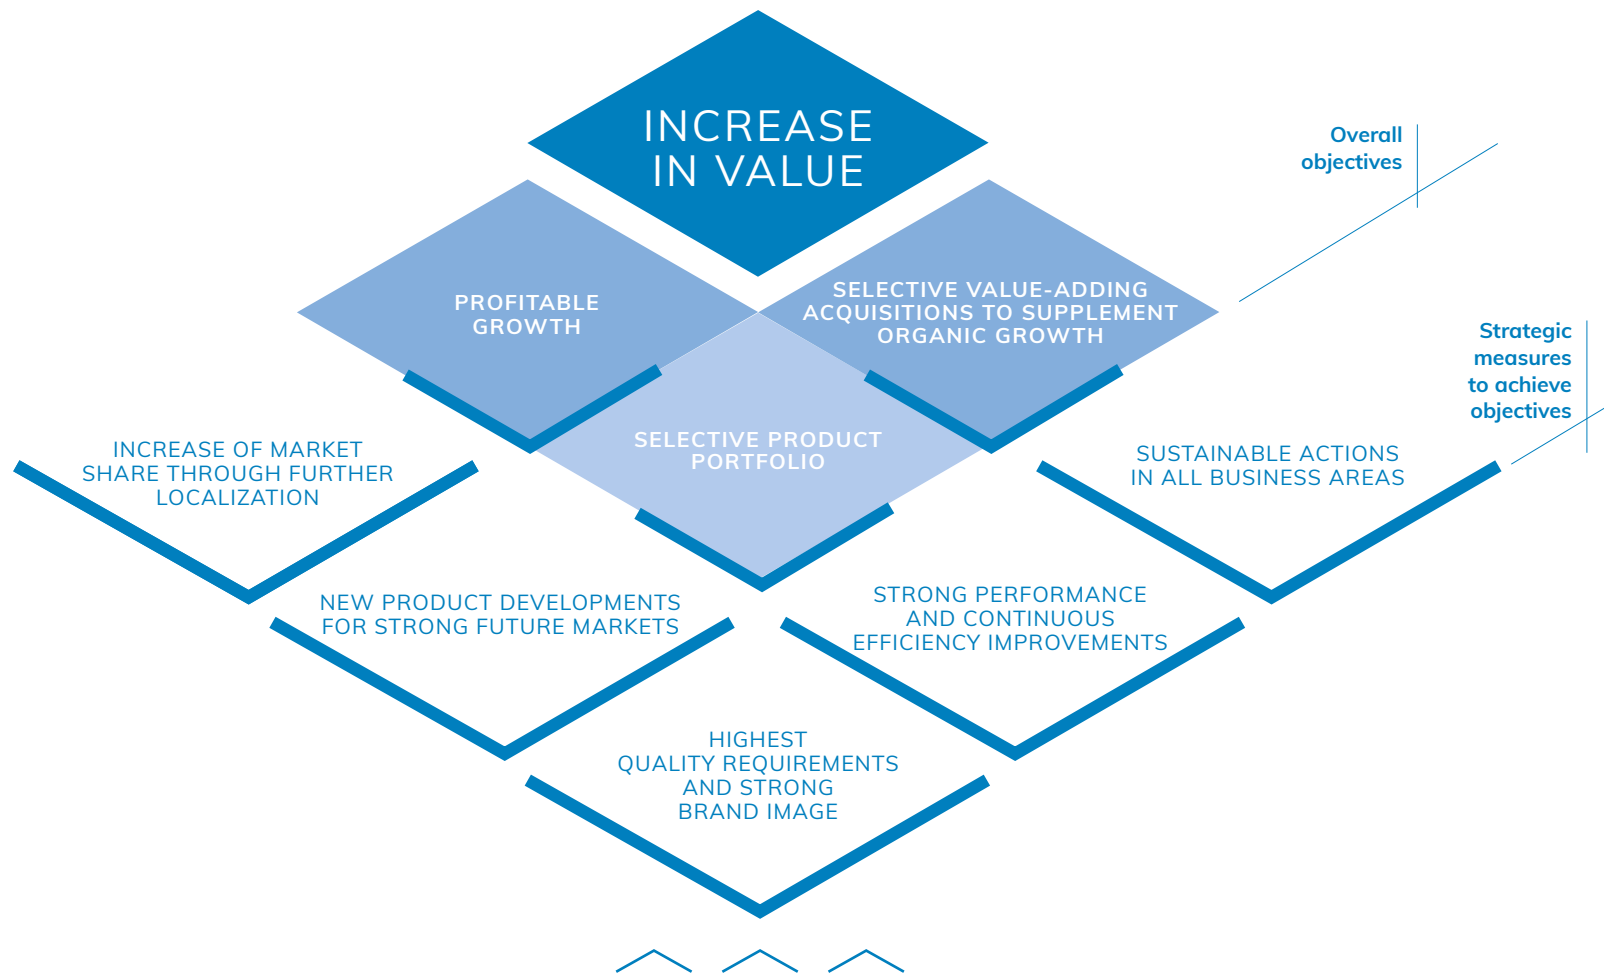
INCREASE IN VALUE

Overall objectives

PROFITABLE GROWTH

SELECTIVE VALUE-ADDING ACQUISITIONS TO SUPPLEMENT ORGANIC GROWTH

Strategic measures to achieve objectives

SELECTIVE PRODUCT PORTFOLIO

INCREASE OF MARKET SHARE THROUGH FURTHER LOCALIZATION

SUSTAINABLE ACTIONS IN ALL BUSINESS AREAS

NEW PRODUCT DEVELOPMENTS FOR STRONG FUTURE MARKETS

STRONG PERFORMANCE AND CONTINUOUS EFFICIENCY IMPROVEMENTS

HIGHEST QUALITY REQUIREMENTS AND STRONG BRAND IMAGE